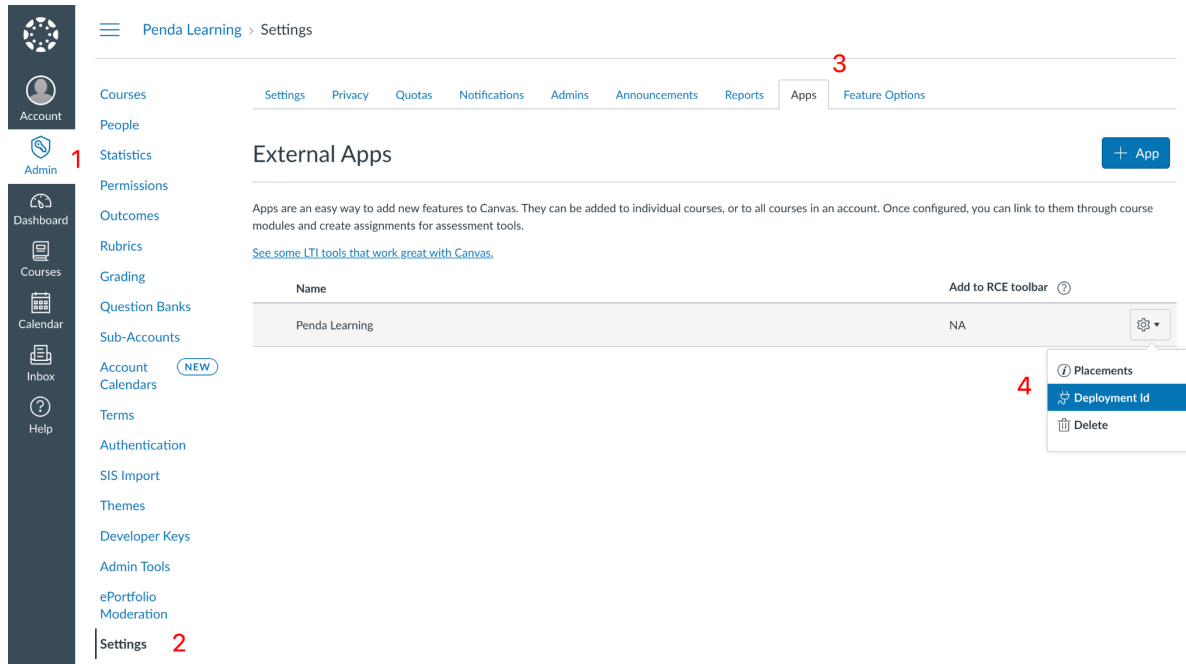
Account
Admin 1
Dashboard
Courses
Calendar
Inbox
Help

Penda Learning > Settings

Courses
People
Statistics
Permissions
Outcomes
Rubrics
Grading
Question Banks
Sub-Accounts
Account Calendars NEW
Terms
Authentication
SIS Import
Themes
Developer Keys
Admin Tools
ePortfolio Moderation
Settings 2

3

Settings | Privacy | Quotas | Notifications | Admins | Announcements | Reports | Apps | Feature Options

External Apps

+ App

Apps are an easy way to add new features to Canvas. They can be added to individual courses, or to all courses in an account. Once configured, you can link to them through course modules and create assignments for assessment tools.

See some LTI tools that work great with Canvas.

| Name | Add to RCE toolbar |
|---|---|
| Penda Learning | NA |

4

Placements
Deployment Id
Delete